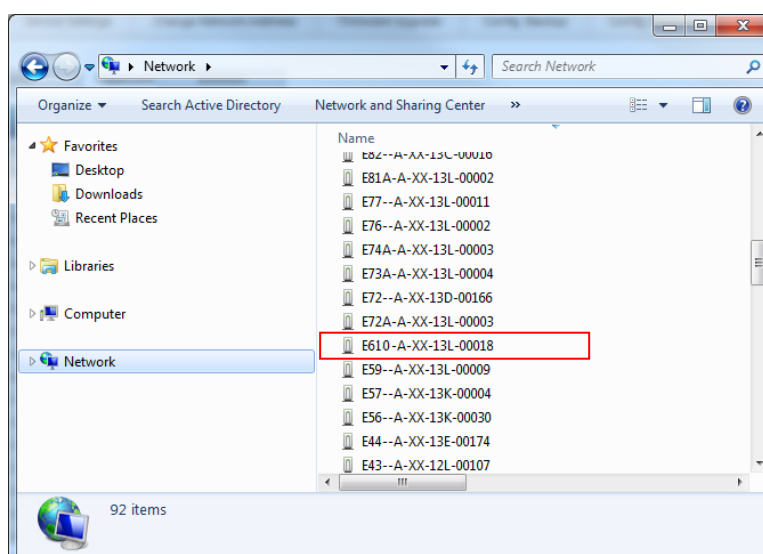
Network

Search Network

Organize ▾ Search Active Directory Network and Sharing Center »

Favorites
Desktop
Downloads
Recent Places

Libraries

Computer

Network

Name
E82--A-XX-13C-00016
E81A-A-XX-13L-00002
E77--A-XX-13L-00011
E76--A-XX-13L-00002
E74A-A-XX-13L-00003
E73A-A-XX-13L-00004
E72--A-XX-13D-00166
E72A-A-XX-13L-00003
E610-A-XX-13L-00018
E59--A-XX-13L-00009
E57--A-XX-13K-00004
E56--A-XX-13K-00030
E44--A-XX-13E-00174
E43--A-XX-12L-00107

92 items